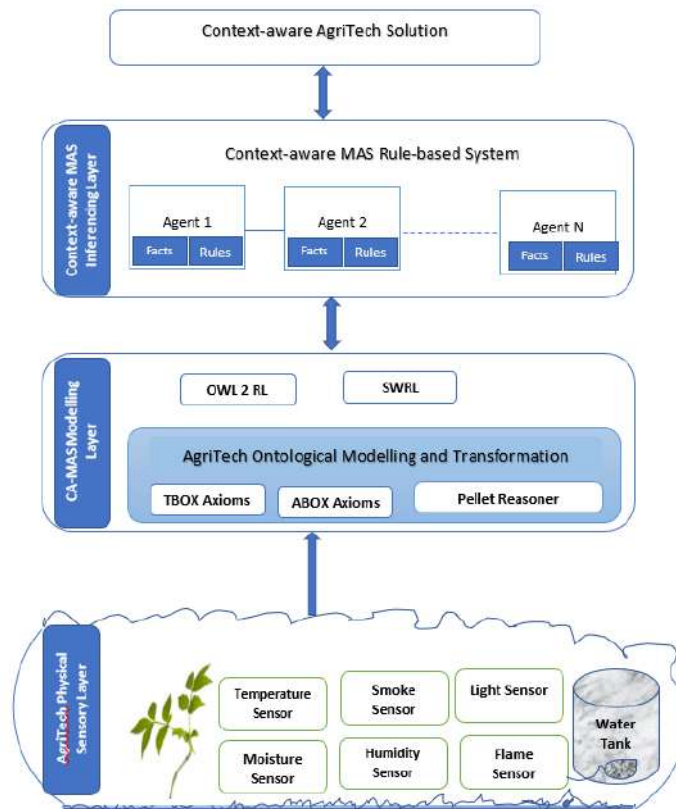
Context-aware AgriTech Solution

Context-aware MAS Inferencing Layer

Context-aware MAS Rule-based System

Agent 1
Facts
Rules

Agent 2
Facts
Rules

Agent N
Facts
Rules

CA-MAS Modelling Layer

OWL 2 RL

SWRL

AgriTech Ontological Modelling and Transformation

TBOX Axioms

ABOX Axioms

Pellet Reasoner

AgriTech Physical Sensory Layer

Temperature Sensor

Smoke Sensor

Light Sensor

Water Tank

Moisture Sensor

Humidity Sensor

Flame Sensor